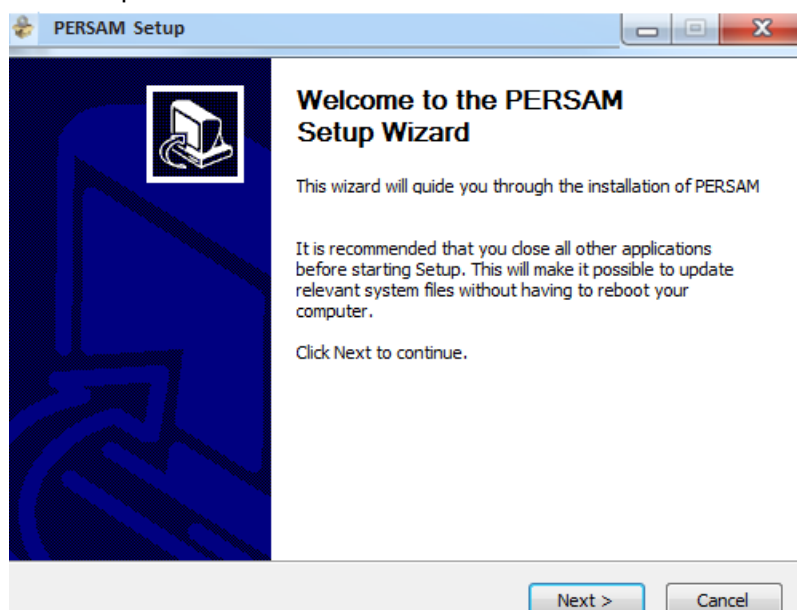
PERSAM Setup

Welcome to the PERSAM Setup Wizard

This wizard will guide you through the installation of PERSAM

It is recommended that you close all other applications before starting Setup. This will make it possible to update relevant system files without having to reboot your computer.

Click Next to continue.

Next >
Cancel